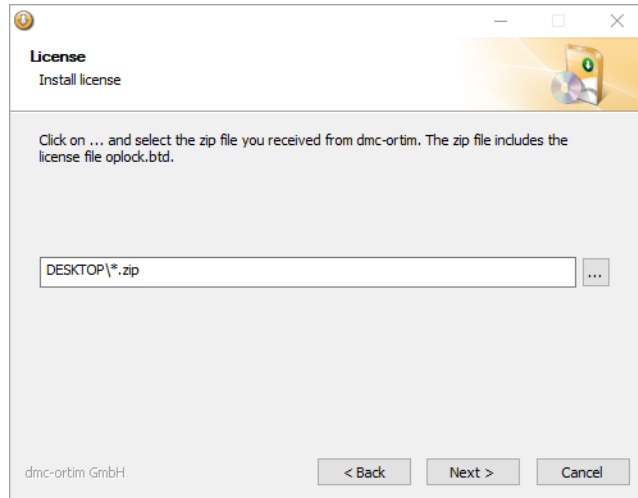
License
Install license

Click on ... and select the zip file you received from dmc-ortim. The zip file includes the license file oplock.btd.

DESKTOP\*.zip

...

dmc-ortim GmbH

< Back

Next >

Cancel